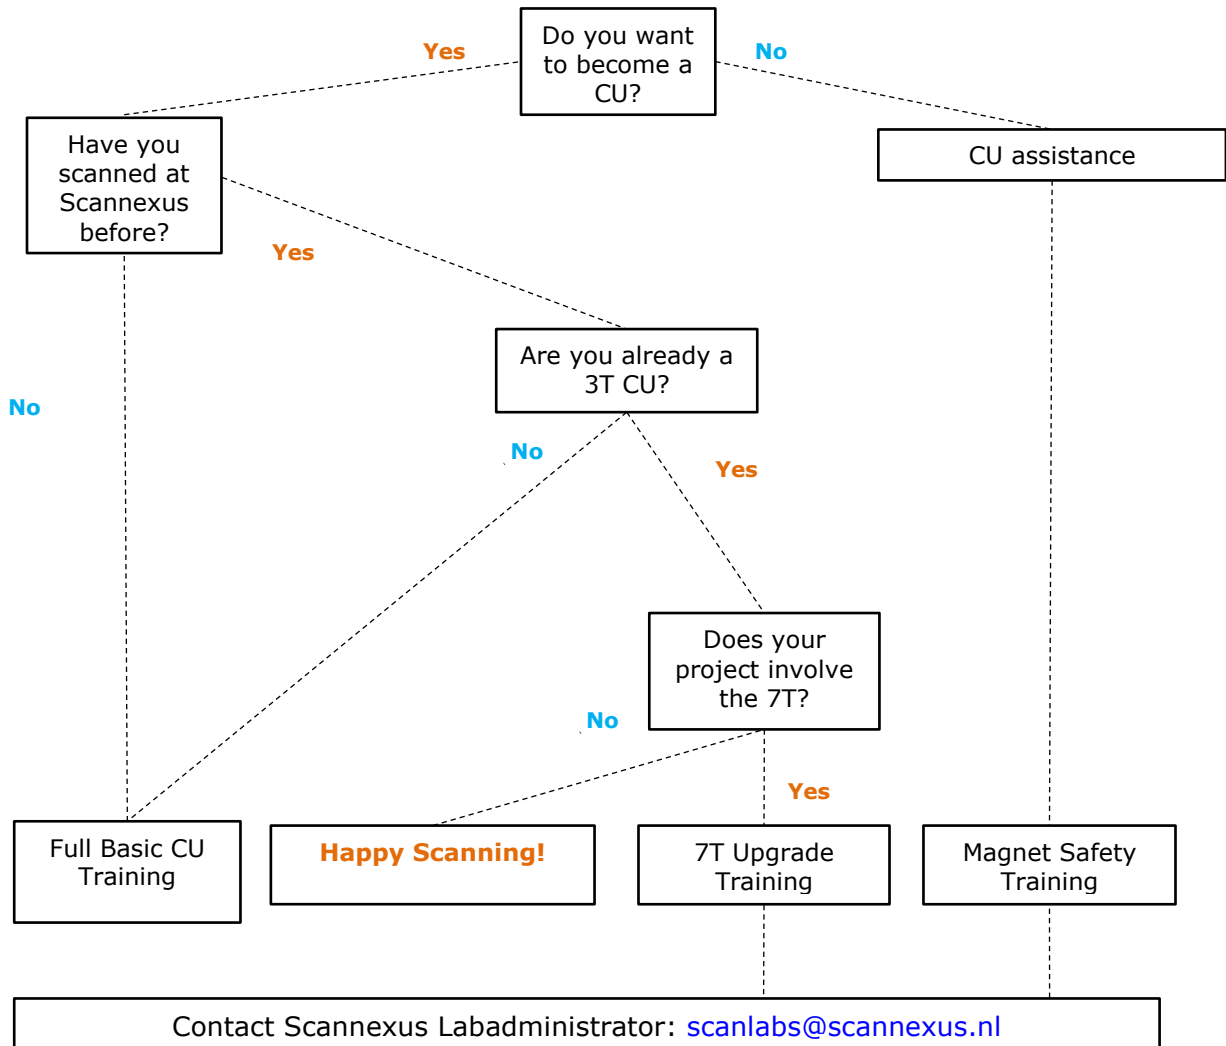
Do you want to become a CU?

Yes

No

Have you scanned at Scannexus before?

CU assistance

Yes

No

Are you already a 3T CU?

No

Yes

Does your project involve the 7T?

No

Yes

Full Basic CU Training

Happy Scanning!

7T Upgrade Training

Magnet Safety Training

Contact Scannexus Labadministrator: scanlabs@scannexus.nl